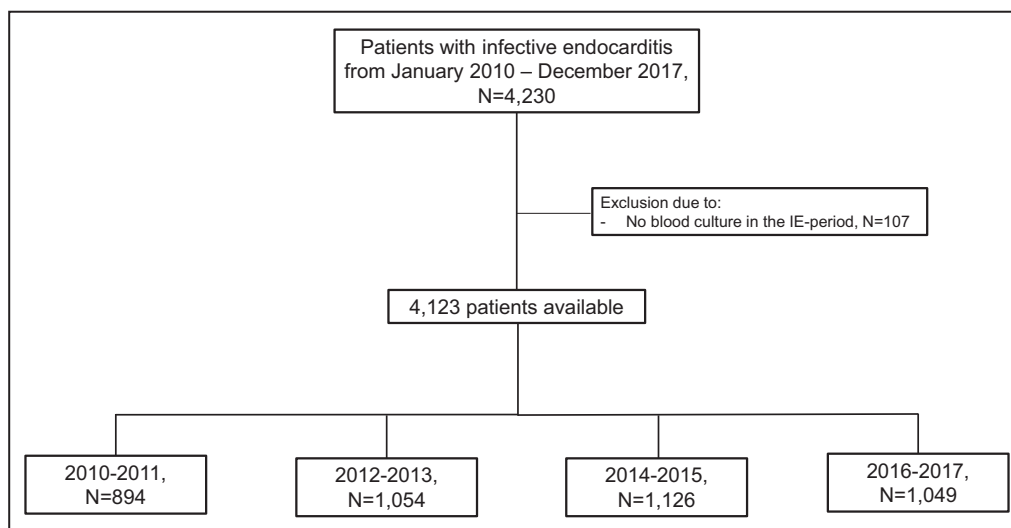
Patients with infective endocarditis from January 2010 – December 2017, N=4,230

Exclusion due to:
- No blood culture in the IE-period, N=107

4,123 patients available

2010-2011, N=894

2012-2013, N=1,054

2014-2015, N=1,126

2016-2017, N=1,049